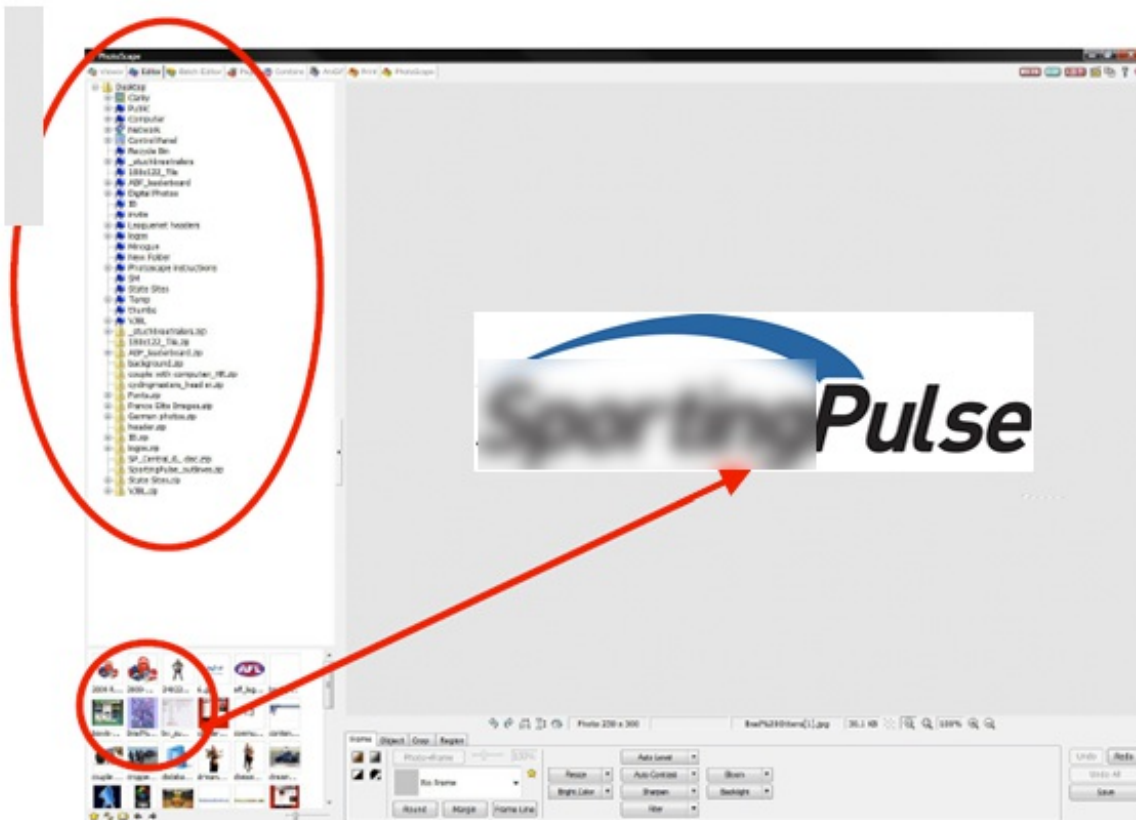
PhotoScape

Viewer | Editor | Batch Editor | Page | Combine | AniGIF | Print | PhotoScape

Desktop
Carla
Public
Computer
Network
Control Panel
Recycle Bin
_stuckinextralers
188x122_Tile
ABF_basketboard
Digital Photos
IB
invite
Leaguenet headers
logos
Minogue
New Folder
Photoscape instructions
SH
State Sites
Temp
thumbs
VJBL
_stuckinextralers.zip
188x122_Tile.zip
ABF_basketboard.zip
background.zip
couple with computer_HR.zip
cyclingmasters_header.zip
Fonts.zip
Francis Ellis Images.zip
German photos.zip
header.zip
IB.zip
logos.zip
SP_Central_IL_dsr.zip
SportingPulse_outlines.zip
State Sites.zip
VJBL.zip

Pulse

AFL

Photo 230 x 300

Frame | Object | Crop | Region

Photo+Frame
100%
No frame
Round | Margin | Frame Line
Resize | Bright Color
Auto Level | Auto Contrast | Sharpen | Filter
Bloom | Backlight
100%
Undo | Redo | Undo All | Save